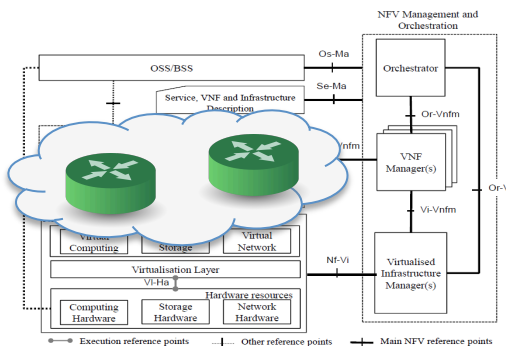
NFV Management and Orchestration

OSS/BSS

Os-Ma

Orchestrator

Service, VNF and Infrastructure Description

Se-Ma

Or-Vnfm

Vnfm

VNF Manager(s)

Or-V

Vi-Vnfm

Virtual Computing

Storage

Virtual Network

Virtualisation Layer

Nf-Vi

Virtualised Infrastructure Manager(s)

Vl-Ha

Hardware resources

Computing Hardware

Storage Hardware

Network Hardware

Execution reference points

Other reference points

Main NFV reference points